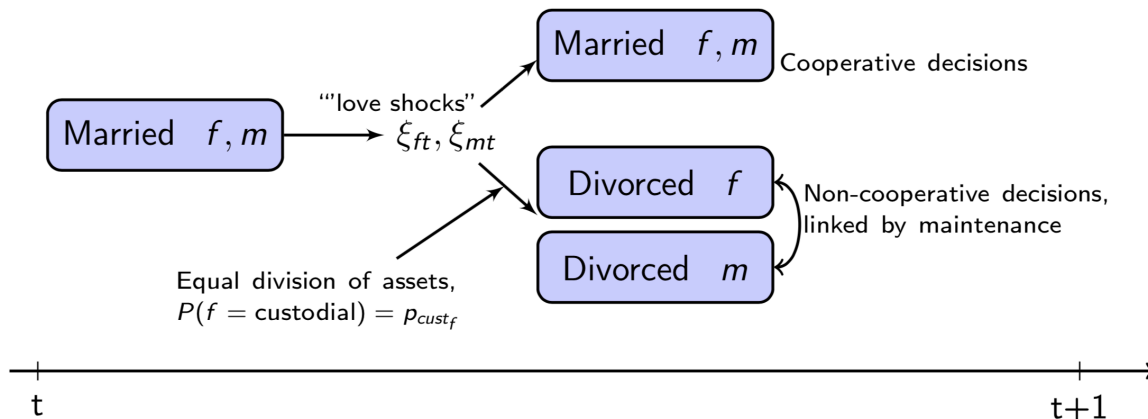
Married $f, m$

"'love shocks"
$\xi_{ft}, \xi_{mt}$

Married $f, m$

Cooperative decisions

Divorced $f$

Divorced $m$

Non-cooperative decisions, linked by maintenance

Equal division of assets,
$P(f = \text{custodial}) = p_{cust_f}$

t

t+1